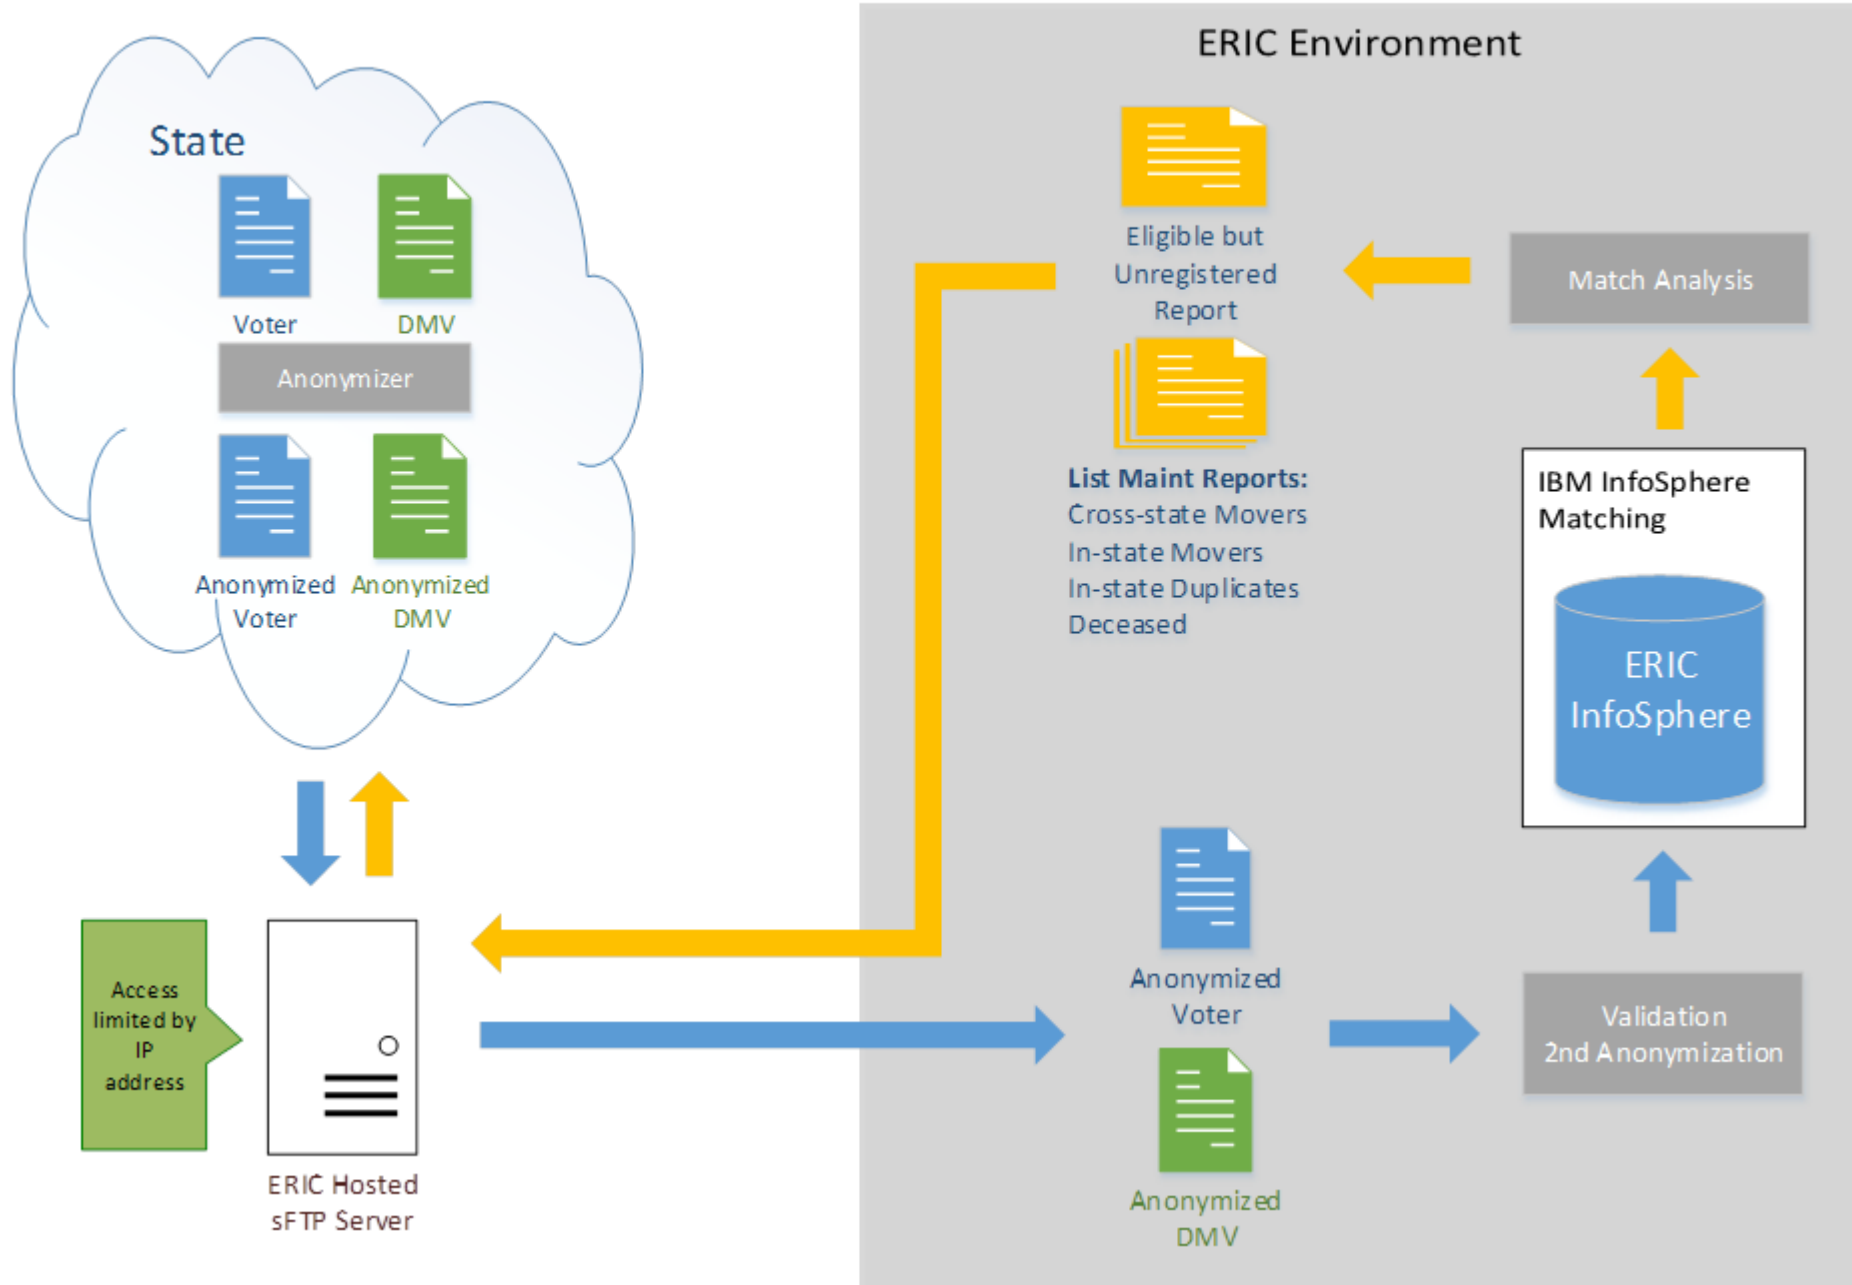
State

Voter

DMV

Anonymizer

Anonymized Voter

Anonymized DMV

Access limited by IP address

ERIC Hosted sFTP Server

ERIC Environment

Eligible but Unregistered Report

List Maint Reports:
Cross-state Movers
In-state Movers
In-state Duplicates
Deceased

Match Analysis

IBM InfoSphere Matching

ERIC InfoSphere

Anonymized Voter

Anonymized DMV

Validation
2nd Anonymization